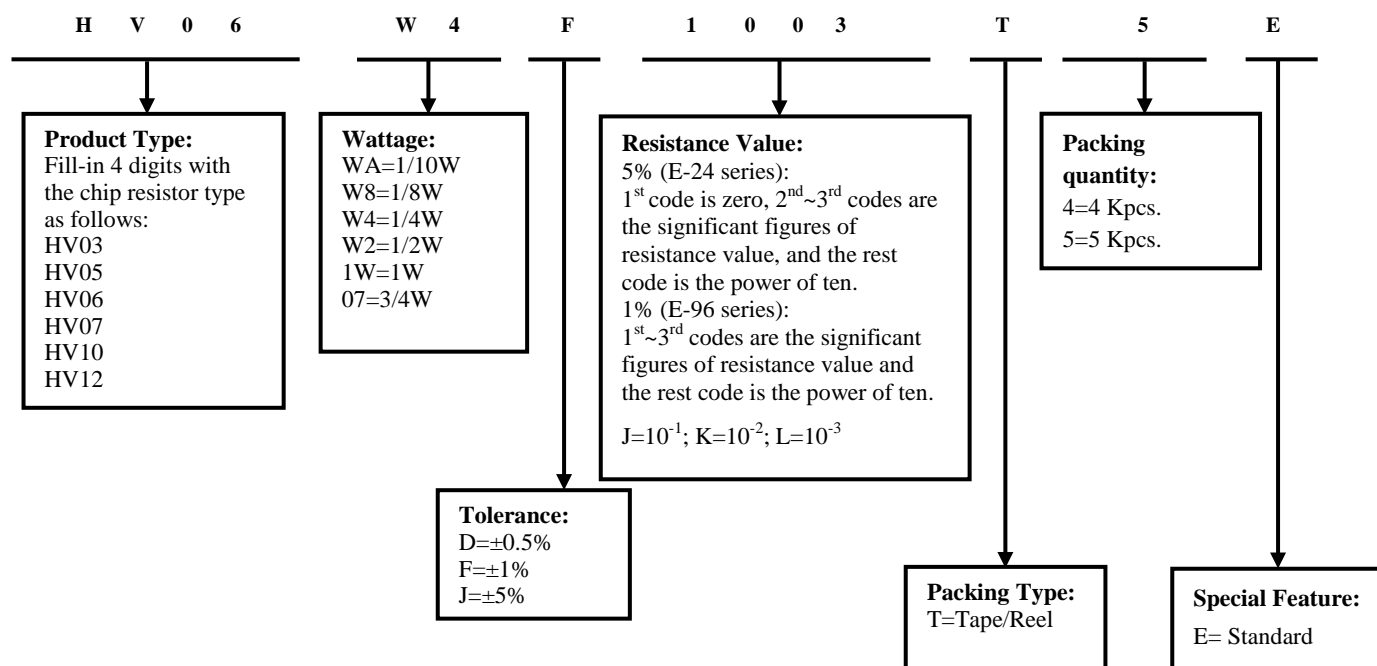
H V 0 6 W 4 F 1 0 0 3 T 5 E

**Product Type:**
Fill-in 4 digits with the chip resistor type as follows:
HV03
HV05
HV06
HV07
HV10
HV12

**Wattage:**
WA=1/10W
W8=1/8W
W4=1/4W
W2=1/2W
1W=1W
07=3/4W

**Resistance Value:**
5% (E-24 series):
$1^{st}$ code is zero, $2^{nd}$~$3^{rd}$ codes are the significant figures of resistance value, and the rest code is the power of ten.
1% (E-96 series):
$1^{st}$~$3^{rd}$ codes are the significant figures of resistance value and the rest code is the power of ten.
$J=10^{-1}$; $K=10^{-2}$; $L=10^{-3}$

**Packing quantity:**
4=4 Kpcs.
5=5 Kpcs.

**Tolerance:**
D=±0.5%
F=±1%
J=±5%

**Packing Type:**
T=Tape/Reel

**Special Feature:**
E= Standard